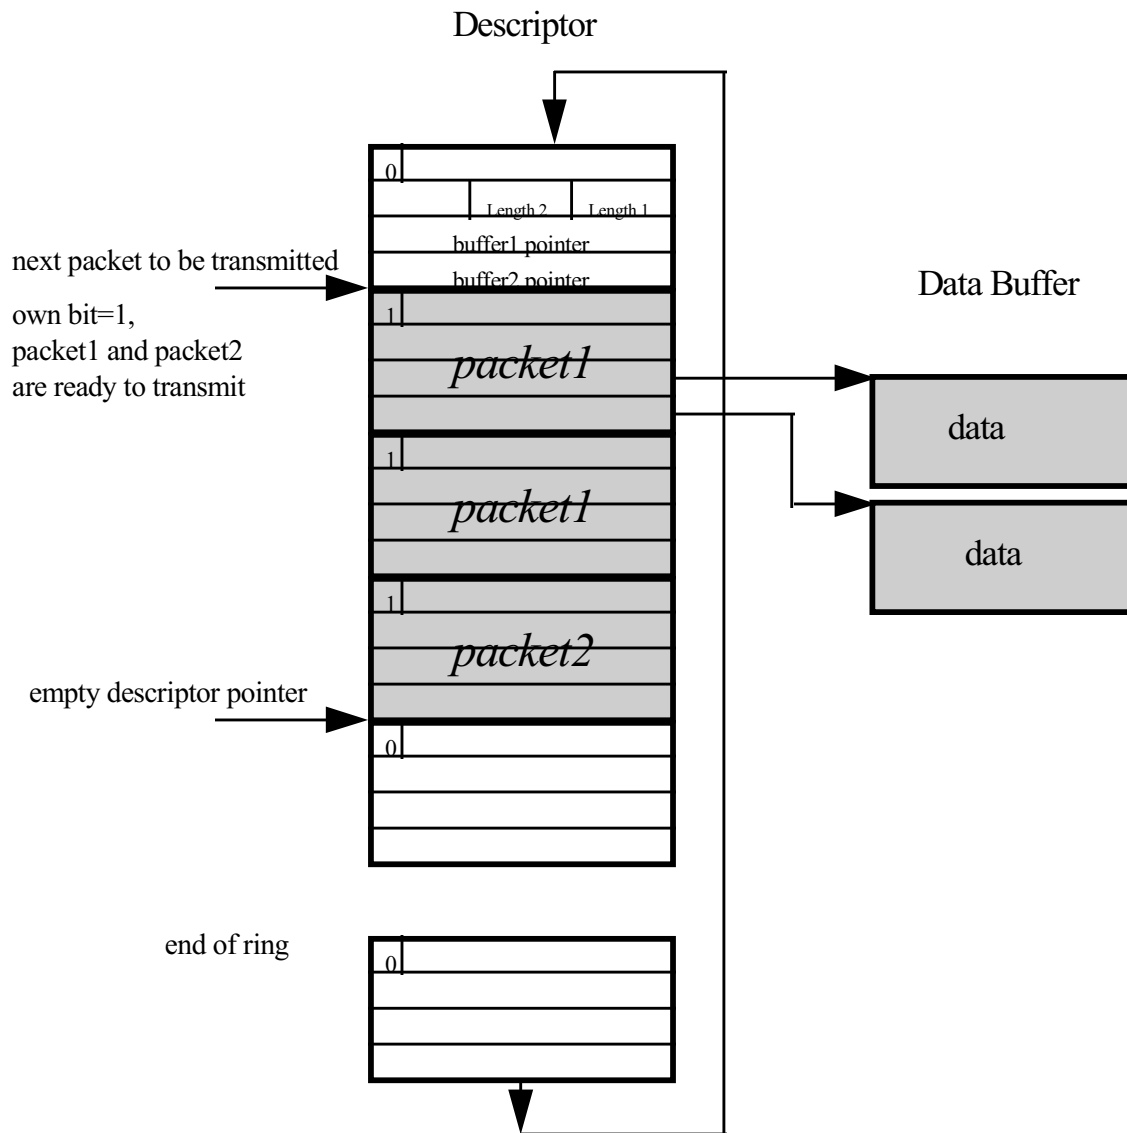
Descriptor

0

Length 2

Length 1

buffer1 pointer

buffer2 pointer

next packet to be transmitted

own bit=1,
packet1 and packet2
are ready to transmit

Data Buffer

1

packet1

data

1

packet1

data

1

packet2

empty descriptor pointer

0

end of ring

0